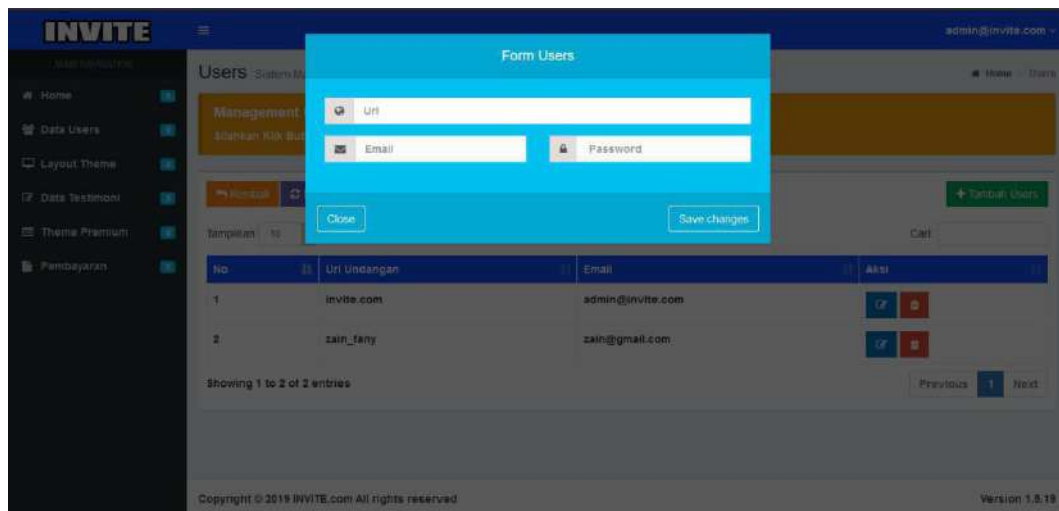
INVITE

admin@invite.com

MAIN NAVIGATION

Home
Data Users
Layout Theme
Data Testimoni
Theme Premium
Pembayaran

Users Sistem M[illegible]

Home / Users

Management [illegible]
Silahkan Klik But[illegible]

Kembali

Tambah Users

Tampilkan 10

Cari

| No | Url Undangan | Email | Aksi |
|---|---|---|---|
| 1 | invite.com | admin@invite.com | |
| 2 | zain_fany | zain@gmail.com | |

Showing 1 to 2 of 2 entries

Previous 1 Next

Copyright © 2019 INVITE.com All rights reserved

Version 1.0.19

Form Users

Url

Email

Password

Close

Save changes